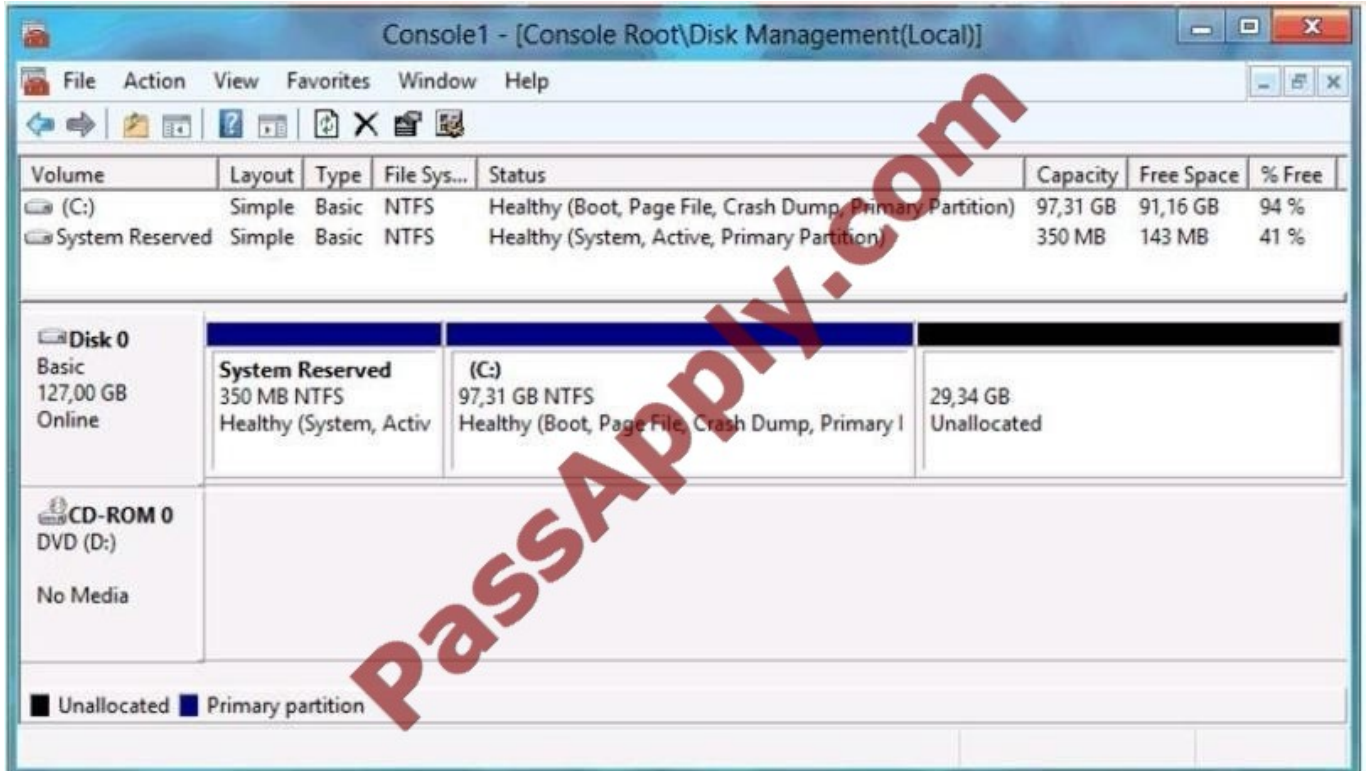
Console1 - [Console Root\Disk Management(Local)]

File Action View Favorites Window Help

| Volume | Layout | Type | File Sys... | Status | Capacity | Free Space | % Free |
|---|---|---|---|---|---|---|---|
| (C:) | Simple | Basic | NTFS | Healthy (Boot, Page File, Crash Dump, Primary Partition) | 97,31 GB | 91,16 GB | 94 % |
| System Reserved | Simple | Basic | NTFS | Healthy (System, Active, Primary Partition) | 350 MB | 143 MB | 41 % |

Disk 0
Basic
127,00 GB
Online

System Reserved
350 MB NTFS
Healthy (System, Activ

(C:)
97,31 GB NTFS
Healthy (Boot, Page File, Crash Dump, Primary I

29,34 GB
Unallocated

CD-ROM 0
DVD (D:)

No Media

Unallocated Primary partition

PassApply.com